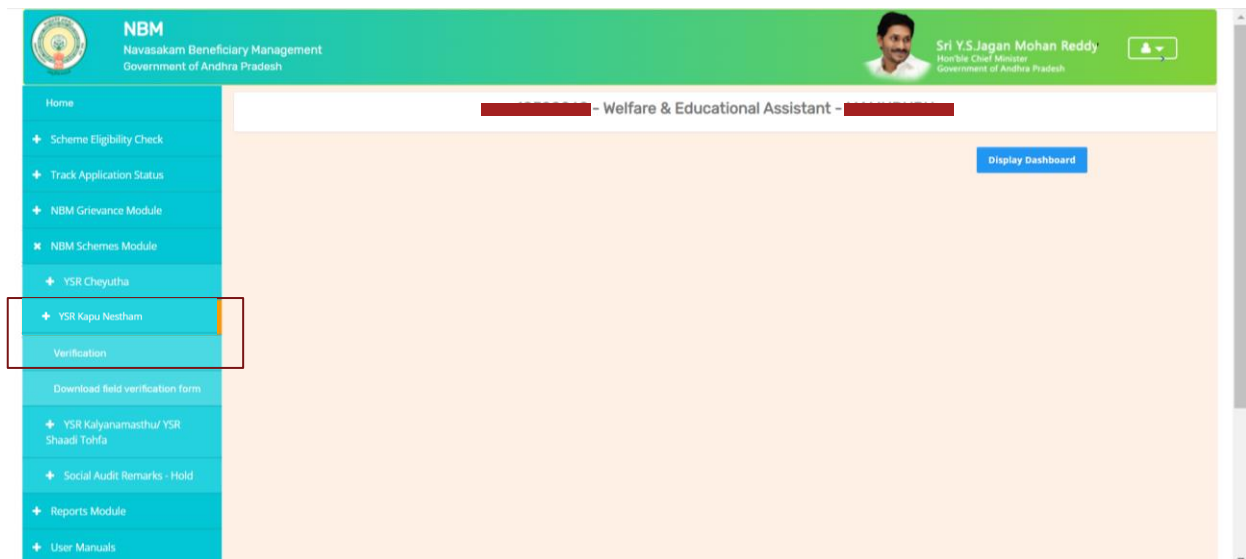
NBM
Navasakam Beneficiary Management
Government of Andhra Pradesh

Sri Y.S.Jagan Mohan Reddy
Hon'ble Chief Minister
Government of Andhra Pradesh

Home
+ Scheme Eligibility Check
+ Track Application Status
+ NBM Grievance Module
× NBM Schemes Module
+ YSR Cheyutha
+ YSR Kapu Nestham
Verification
Download field verification form
+ YSR Kalyanamasthu/ YSR Shaadi Tohfa
+ Social Audit Remarks - Hold
+ Reports Module
+ User Manuals

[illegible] - Welfare & Educational Assistant - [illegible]

Display Dashboard